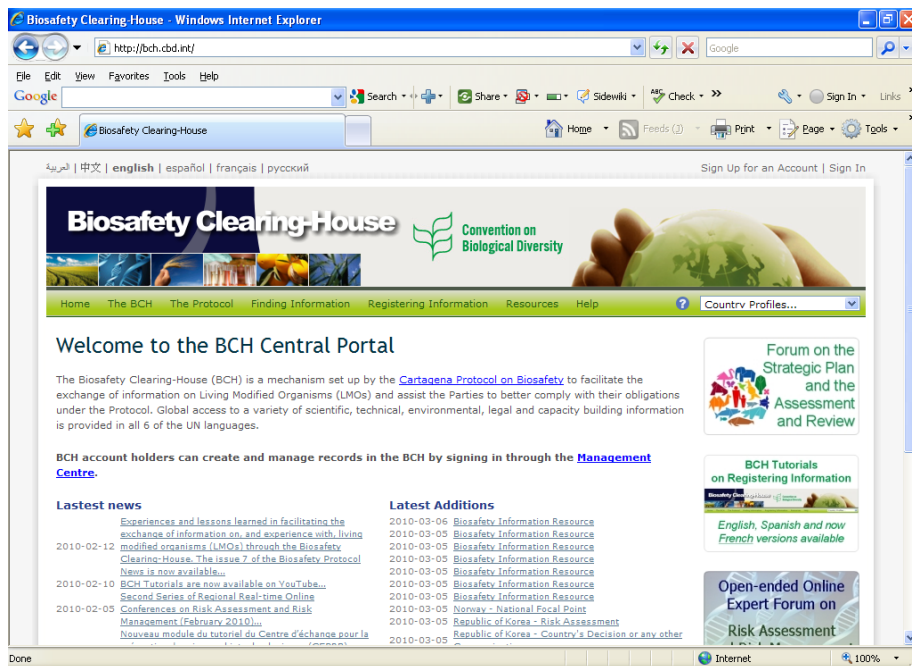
Biosafety Clearing-House - Windows Internet Explorer

http://bch.cbd.int/

Google

File Edit View Favorites Tools Help

Google Search Share Sidewiki Check Sign In Links

Biosafety Clearing-House

Home Feeds (J) Print Page Tools

العربية | 中文 | english | español | français | русский

Sign Up for an Account | Sign In

Biosafety Clearing-House

Convention on Biological Diversity

Home The BCH The Protocol Finding Information Registering Information Resources Help

Country Profiles...

Welcome to the BCH Central Portal

The Biosafety Clearing-House (BCH) is a mechanism set up by the Cartagena Protocol on Biosafety to facilitate the exchange of information on Living Modified Organisms (LMOs) and assist the Parties to better comply with their obligations under the Protocol. Global access to a variety of scientific, technical, environmental, legal and capacity building information is provided in all 6 of the UN languages.

BCH account holders can create and manage records in the BCH by signing in through the Management Centre.

Lastest news

2010-02-12 Experiences and lessons learned in facilitating the exchange of information on, and experience with, living modified organisms (LMOs) through the Biosafety Clearing-House. The issue 7 of the Biosafety Protocol News is now available...

2010-02-10 BCH Tutorials are now available on YouTube...

2010-02-05 Second Series of Regional Real-time Online Conferences on Risk Assessment and Risk Management (February 2010)...

Nouveau module du tutoriel du Centre d'échange pour la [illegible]

Latest Additions

2010-03-06 Biosafety Information Resource
2010-03-05 Biosafety Information Resource
2010-03-05 Biosafety Information Resource
2010-03-05 Biosafety Information Resource
2010-03-05 Biosafety Information Resource
2010-03-05 Biosafety Information Resource
2010-03-05 Biosafety Information Resource
2010-03-05 Biosafety Information Resource
2010-03-05 Norway - National Focal Point
2010-03-05 Republic of Korea - Risk Assessment
2010-03-05 Republic of Korea - Country's Decision or any other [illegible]

Forum on the Strategic Plan and the Assessment and Review

BCH Tutorials on Registering Information

Biosafety Clearing-House

English, Spanish and now French versions available

Open-ended Online Expert Forum on Risk Assessment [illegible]

Done

Internet

100%